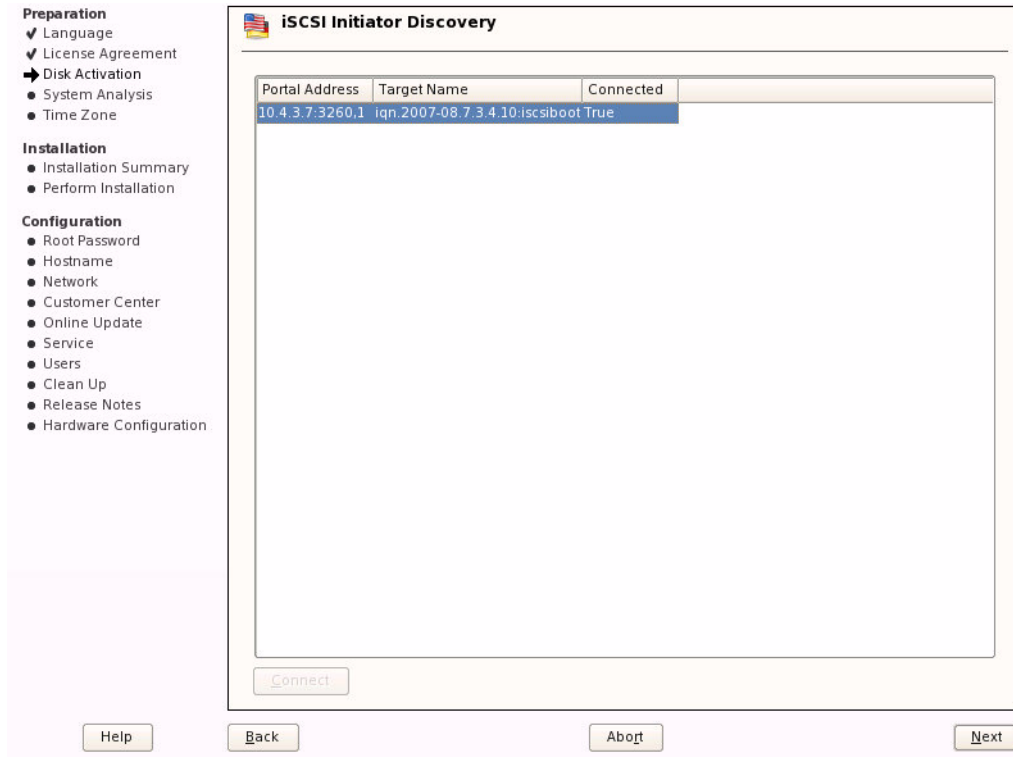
Preparation
Language
License Agreement
Disk Activation
System Analysis
Time Zone

Installation
Installation Summary
Perform Installation

Configuration
Root Password
Hostname
Network
Customer Center
Online Update
Service
Users
Clean Up
Release Notes
Hardware Configuration

iSCSI Initiator Discovery

| Portal Address | Target Name | Connected |
|---|---|---|
| 10.4.3.7:3260,1 | iqn.2007-08.7.3.4.10:iscsiboot | True |

Connect

Help
Back
Abort
Next